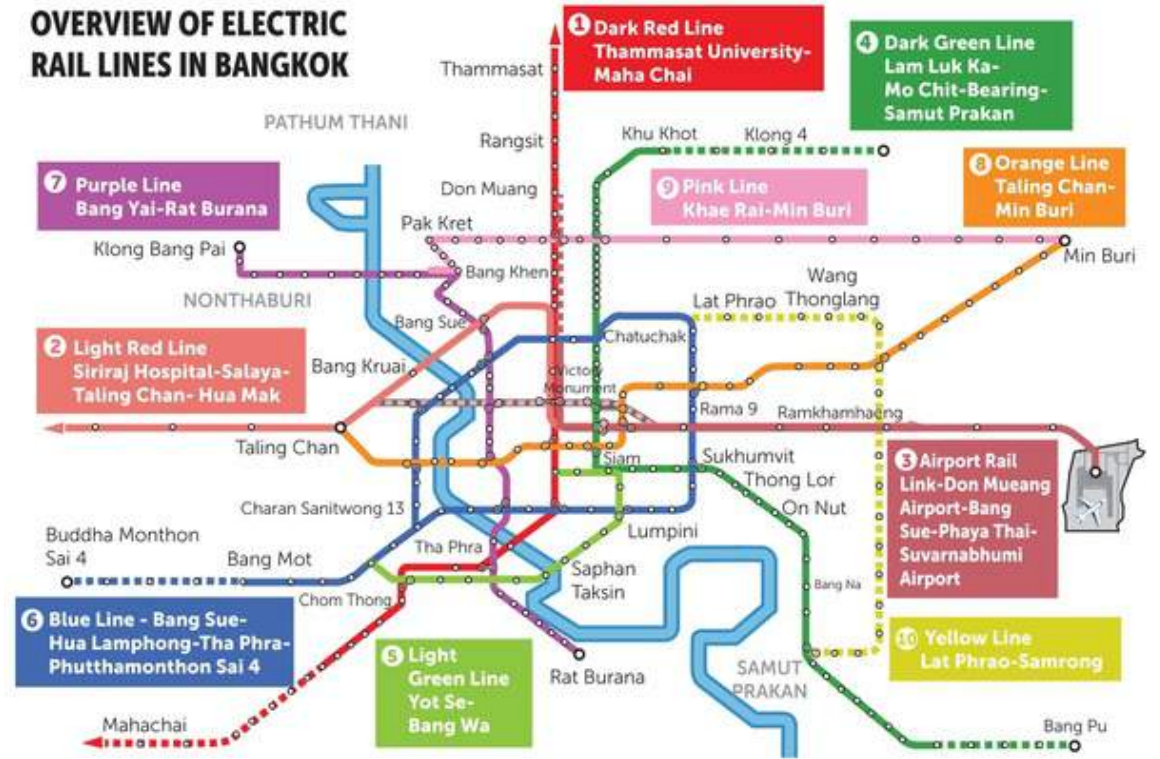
OVERVIEW OF ELECTRIC RAIL LINES IN BANGKOK

1 Dark Red Line Thammasat University-Maha Chai

4 Dark Green Line Lam Luk Ka-Mo Chit-Bearing-Samut Prakan

8 Orange Line Taling Chan-Min Buri

9 Pink Line Khae Rai-Min Buri

7 Purple Line Bang Yai-Rat Burana

2 Light Red Line Siriraj Hospital-Salaya-Taling Chan- Hua Mak

3 Airport Rail Link-Don Mueang Airport-Bang Sue-Phaya Thai-Suvarnabhumi Airport

6 Blue Line - Bang Sue-Hua Lamphong-Tha Phra-Phutthamonthon Sai 4

5 Light Green Line Yot Se-Bang Wa

10 Yellow Line Lat Phrao-Samrong

Thammasat
Rangsit
PATHUM THANI
Khu Khot
Klong 4
Don Muang
Pak Kret
Klong Bang Pai
Bang Khen
Min Buri
Wang Thonglang
NONTHABURI
Lat Phrao
Bang Sue
Chatuchak
Bang Kruai
Victory Monument
Rama 9
Ramkhamhaeng
Taling Chan
Siam
Sukhumvit
Thong Lor
On Nut
Charan Sanitwong 13
Lumpini
Buddha Monthon Sai 4
Bang Mot
Tha Phra
Saphan Taksin
Bang Na
Chom Thong
Rat Burana
SAMUT PRAKAN
Mahachai
Bang Pu